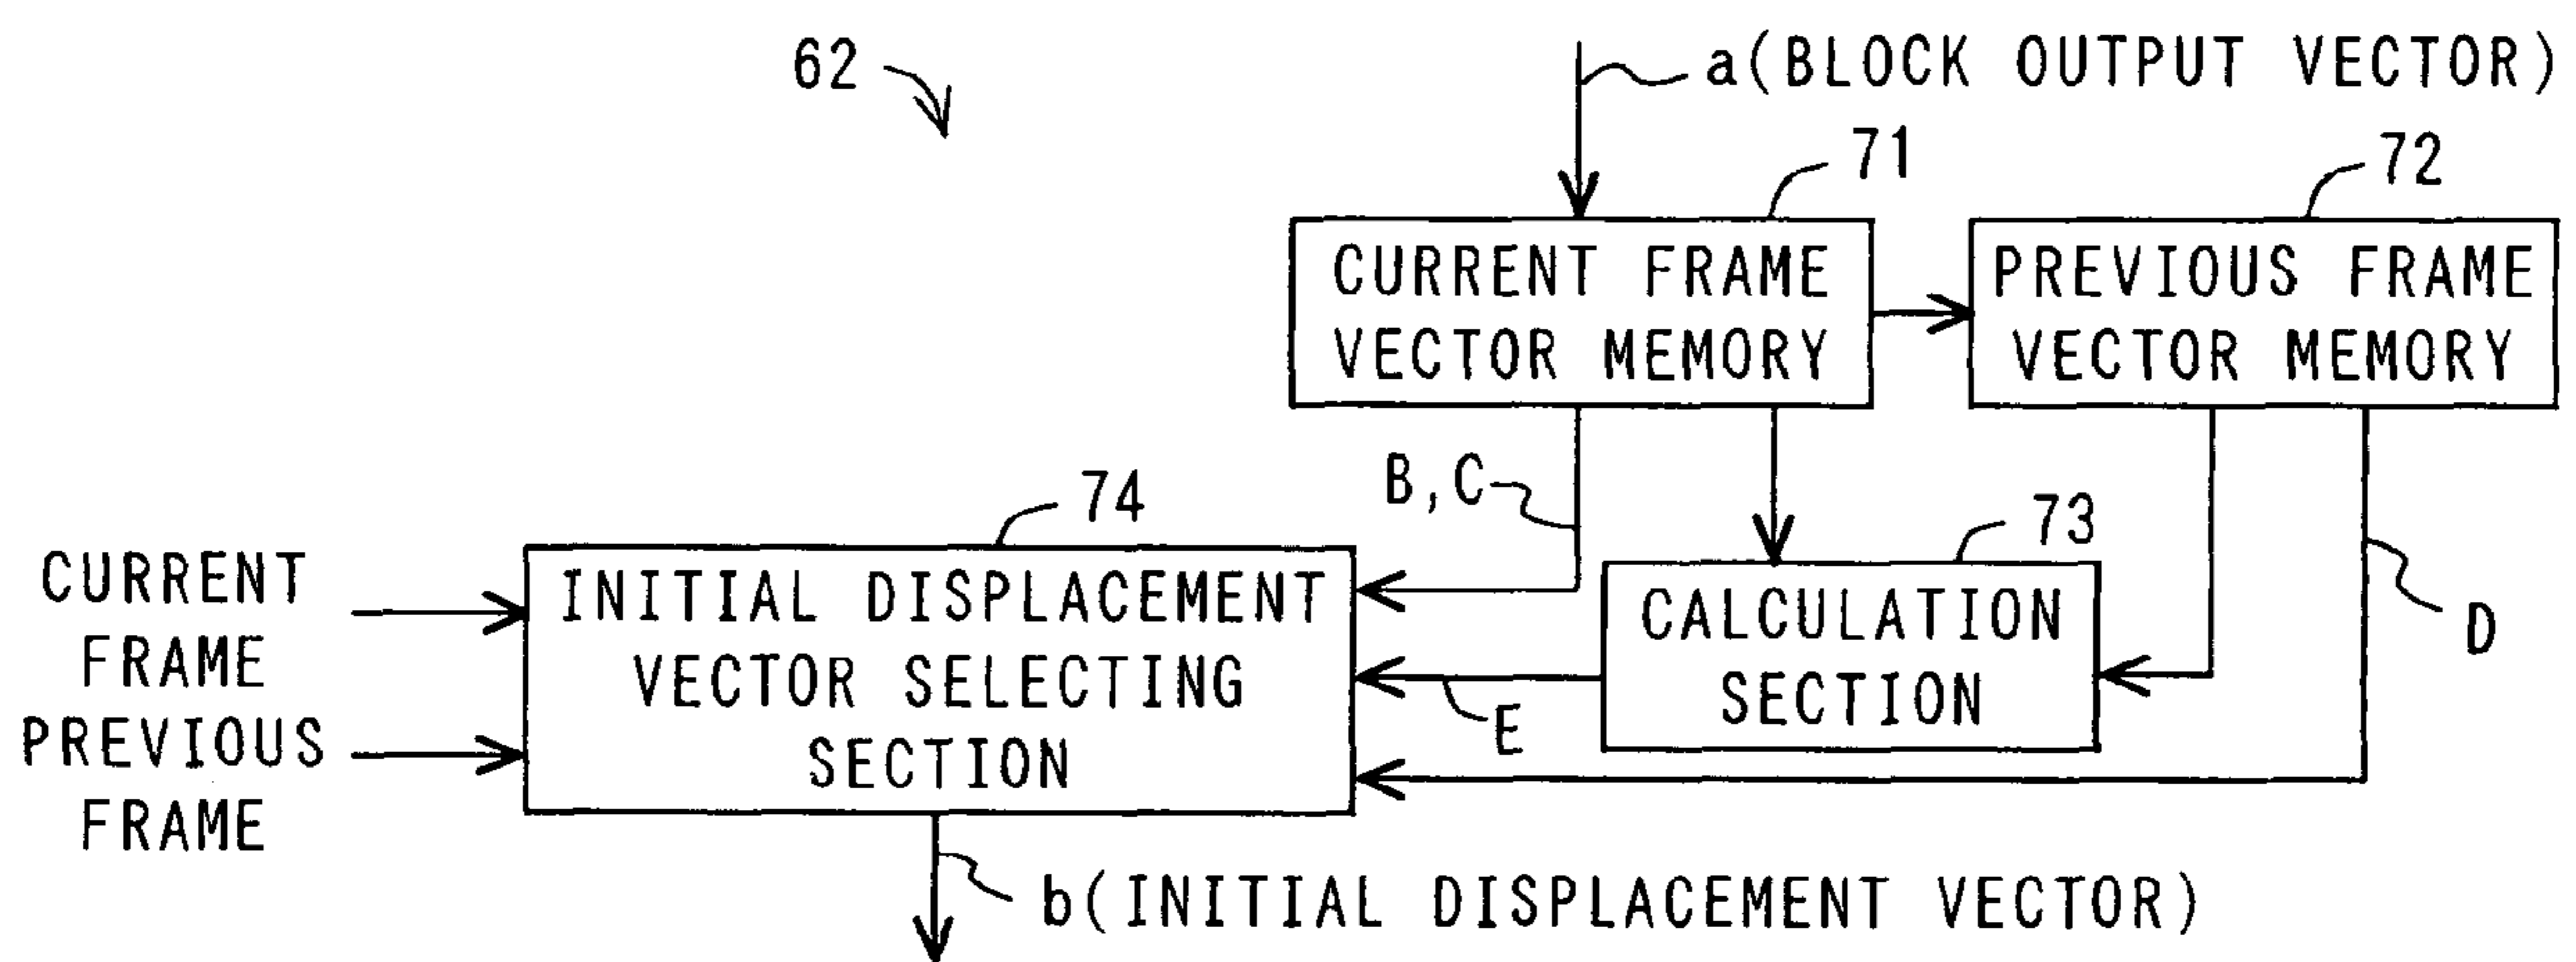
62

a(BLOCK OUTPUT VECTOR)

71

CURRENT FRAME VECTOR MEMORY

72

PREVIOUS FRAME VECTOR MEMORY

B,C

74

73

CURRENT FRAME

INITIAL DISPLACEMENT VECTOR SELECTING SECTION

CALCULATION SECTION

D

PREVIOUS FRAME

E

b(INITIAL DISPLACEMENT VECTOR)